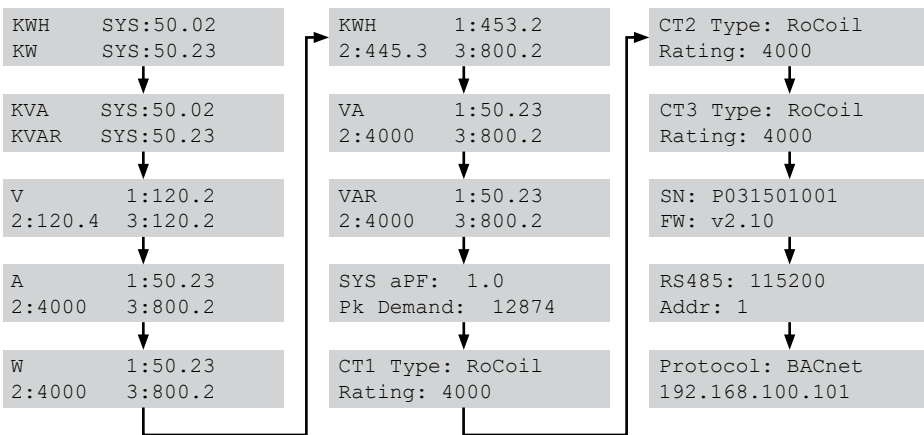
KWH SYS:50.02
KW SYS:50.23

KVA SYS:50.02
KVAR SYS:50.23

V 1:120.2
2:120.4 3:120.2

A 1:50.23
2:4000 3:800.2

W 1:50.23
2:4000 3:800.2

KWH 1:453.2
2:445.3 3:800.2

VA 1:50.23
2:4000 3:800.2

VAR 1:50.23
2:4000 3:800.2

SYS aPF: 1.0
Pk Demand: 12874

CT1 Type: RoCoil
Rating: 4000

CT2 Type: RoCoil
Rating: 4000

CT3 Type: RoCoil
Rating: 4000

SN: P031501001
FW: v2.10

RS485: 115200
Addr: 1

Protocol: BACnet
192.168.100.101